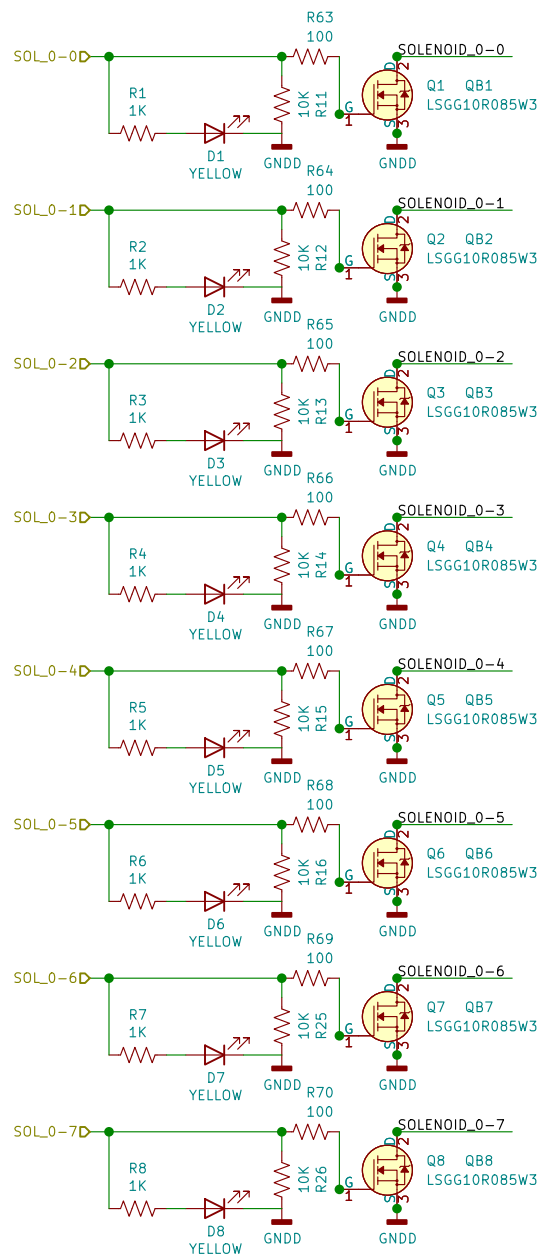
SOL_0-0
R63
100
SOLENOID_0-0
R1
1K
10K
R11
G
1
D
2
S
3
Q1 QB1
LSGG10R085W3
D1
YELLOW
GNDD
GNDD

SOL_0-1
R64
100
SOLENOID_0-1
R2
1K
10K
R12
G
1
D
2
S
3
Q2 QB2
LSGG10R085W3
D2
YELLOW
GNDD
GNDD

SOL_0-2
R65
100
SOLENOID_0-2
R3
1K
10K
R13
G
1
D
2
S
3
Q3 QB3
LSGG10R085W3
D3
YELLOW
GNDD
GNDD

SOL_0-3
R66
100
SOLENOID_0-3
R4
1K
10K
R14
G
1
D
2
S
3
Q4 QB4
LSGG10R085W3
D4
YELLOW
GNDD
GNDD

SOL_0-4
R67
100
SOLENOID_0-4
R5
1K
10K
R15
G
1
D
2
S
3
Q5 QB5
LSGG10R085W3
D5
YELLOW
GNDD
GNDD

SOL_0-5
R68
100
SOLENOID_0-5
R6
1K
10K
R16
G
1
D
2
S
3
Q6 QB6
LSGG10R085W3
D6
YELLOW
GNDD
GNDD

SOL_0-6
R69
100
SOLENOID_0-6
R7
1K
10K
R25
G
1
D
2
S
3
Q7 QB7
LSGG10R085W3
D7
YELLOW
GNDD
GNDD

SOL_0-7
R70
100
SOLENOID_0-7
R8
1K
10K
R26
G
1
D
2
S
3
Q8 QB8
LSGG10R085W3
D8
YELLOW
GNDD
GNDD